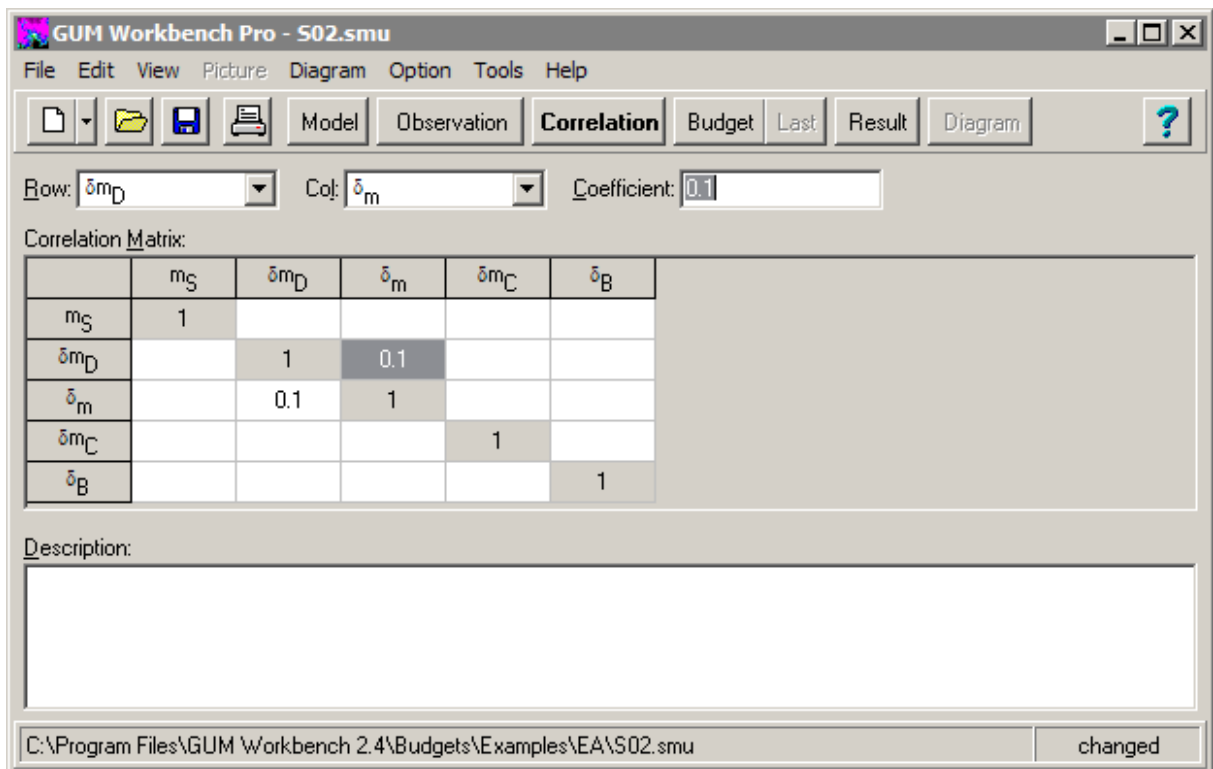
GUM Workbench Pro - S02.smu

File Edit View Picture Diagram Option Tools Help

Model Observation **Correlation** Budget Last Result Diagram ?

Row: $\delta m_D$ Col: $\delta_m$ Coefficient: 0.1

Correlation Matrix:

| | $m_S$ | $\delta m_D$ | $\delta_m$ | $\delta m_C$ | $\delta_B$ |
|---|---|---|---|---|---|
| $m_S$ | 1 | | | | |
| $\delta m_D$ | | 1 | 0.1 | | |
| $\delta_m$ | | 0.1 | 1 | | |
| $\delta m_C$ | | | | 1 | |
| $\delta_B$ | | | | | 1 |

Description:

C:\Program Files\GUM Workbench 2.4\Budgets\Examples\EA\S02.smu changed